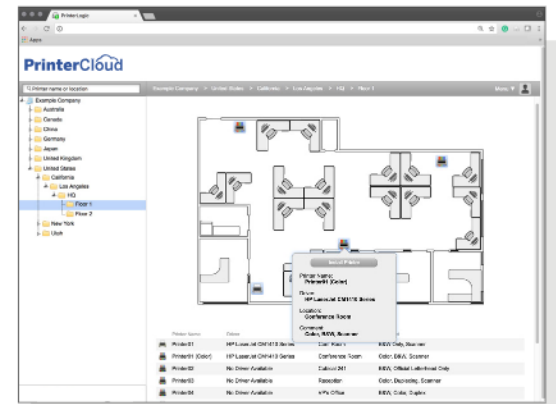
PrinterLogic

Apps

PrinterCloud

Printer name or location

Example Company > United States > California > Los Angeles > HQ > Floor 1

Menu

Example Company
Australia
Canada
China
Germany
Japan
United Kingdom
United States
California
Los Angeles
HQ
Floor 1
Floor 2
New York
Utah

Install Printer

Printer Name:
Printer01 (Color)

Driver:
HP LaserJet CM1415 Series

Location:
Conference Room

Comment:
Color, B&W, Scanner

| Printer Name | Driver | Location | Comment |
|---|---|---|---|
| Printer01 | HP LaserJet CM1415 Series | Conf Room | B&W Only, Scanner |
| Printer01 (Color) | HP LaserJet CM1415 Series | Conference Room | Color, B&W, Scanner |
| Printer02 | No Driver Available | Cubicle 241 | B&W, Official Letterhead Only |
| Printer03 | No Driver Available | Reception | Color, Duplexing, Scanner |
| Printer04 | No Driver Available | VP's Office | B&W, Color, Duplex |